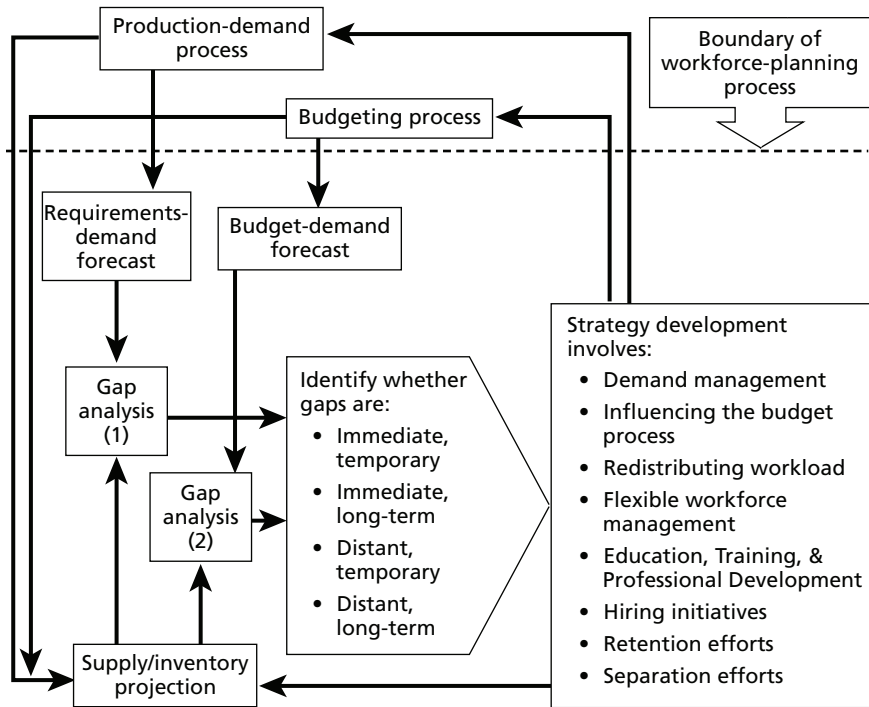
Production-demand process

Boundary of workforce-planning process

Budgeting process

Requirements-demand forecast

Budget-demand forecast

Strategy development involves:
• Demand management
• Influencing the budget process
• Redistributing workload
• Flexible workforce management
• Education, Training, & Professional Development
• Hiring initiatives
• Retention efforts
• Separation efforts

Gap analysis (1)

Identify whether gaps are:
• Immediate, temporary
• Immediate, long-term
• Distant, temporary
• Distant, long-term

Gap analysis (2)

Supply/inventory projection